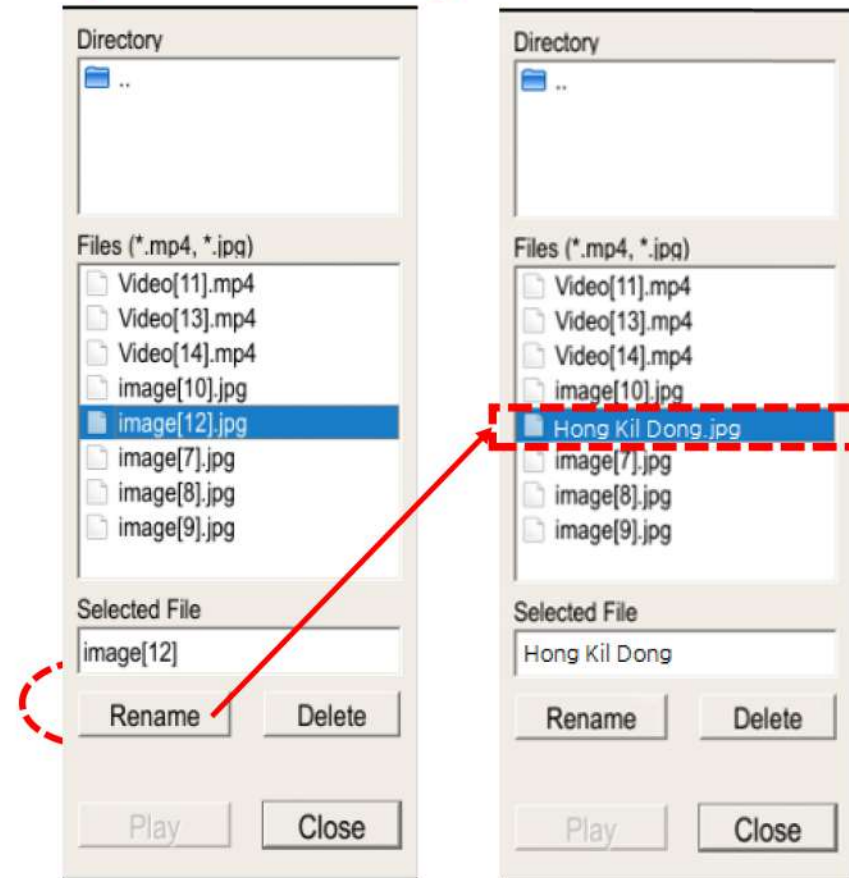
Directory
..

Files (*.mp4, *.jpg)
Video[11].mp4
Video[13].mp4
Video[14].mp4
image[10].jpg
image[12].jpg
image[7].jpg
image[8].jpg
image[9].jpg

Selected File
image[12]

Rename
Delete

Play
Close

Directory
..

Files (*.mp4, *.jpg)
Video[11].mp4
Video[13].mp4
Video[14].mp4
image[10].jpg
Hong Kil Dong.jpg
image[7].jpg
image[8].jpg
image[9].jpg

Selected File
Hong Kil Dong

Rename
Delete

Play
Close